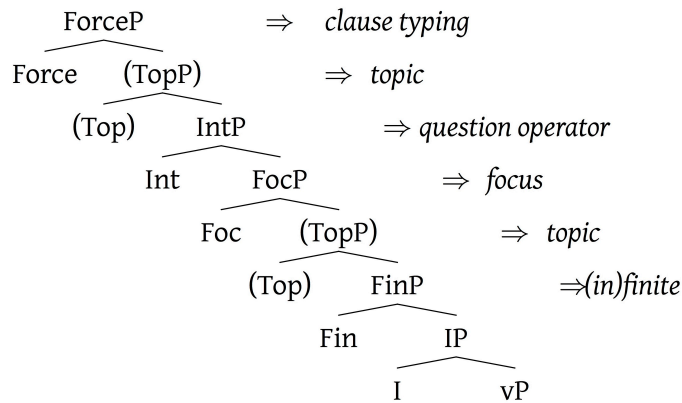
ForceP $\Rightarrow$ *clause typing*

Force (TopP) $\Rightarrow$ *topic*

(Top) IntP $\Rightarrow$ *question operator*

Int FocP $\Rightarrow$ *focus*

Foc (TopP) $\Rightarrow$ *topic*

(Top) FinP $\Rightarrow$*(in)finite*

Fin IP

I vP